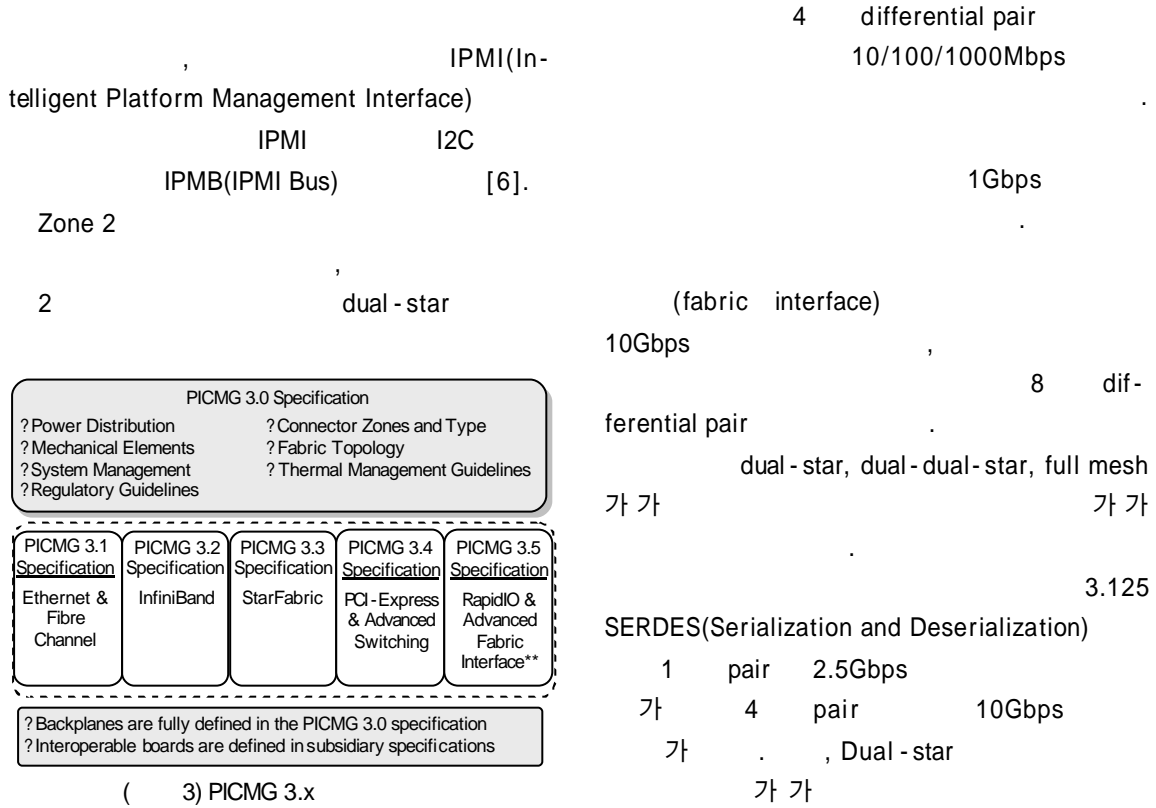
, IPMI(Intelligent Platform Management Interface)
IPMI I2C
IPMB(IPMI Bus) [6].
Zone 2
,
2 dual - star

PICMG 3.0 Specification
? Power Distribution
? Mechanical Elements
? System Management
? Regulatory Guidelines
? Connector Zones and Type
? Fabric Topology
? Thermal Management Guidelines

| PICMG 3.1 Specification | PICMG 3.2 Specification | PICMG 3.3 Specification | PICMG 3.4 Specification | PICMG 3.5 Specification |
|---|---|---|---|---|
| Ethernet & Fibre Channel | InfiniBand | StarFabric | PCI-Express & Advanced Switching | RapidIO & Advanced Fabric Interface** |

? Backplanes are fully defined in the PICMG 3.0 specification
? Interoperable boards are defined in subsidiary specifications

( 3) PICMG 3.x

4 differential pair
10/100/1000Mbps
.
1Gbps
.

(fabric interface)
10Gbps ,
8 differential pair .
dual - star, dual - dual - star, full mesh
가 가 가 가
.
3.125
SERDES(Serialization and Deserialization)
1 pair 2.5Gbps
가 4 pair 10Gbps
가 . , Dual - star
가 가